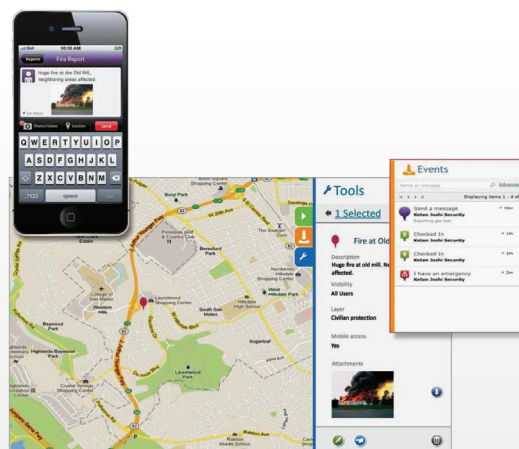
Bell 10:10 AM

Reports Fire Report

Huge fire at the Old Mill. Neighboring areas affected

Photo/Video Location Send

Q W E R T Y U I O P
A S D F G H J K L
Z X C V B N M
.?123 space Send

Tools

1 Selected

Fire at Old

Description
Huge fire at old mill. N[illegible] affected.

Visibility
All Users

Layer
Civilian protection

Mobile access
Yes

Attachments

Events

Name or message Advance

Displaying items 1 - 4 of

Send a message
Ketan Joshi Security

Checked In
Ketan Joshi Security

Checked In
Ketan Joshi Security

I have an emergency
Ketan Joshi Security

Laurelwood Shopping Center
South San Mateo
Sugarloaf
Laurelwood Park
Beresford Park
Hillsdale Shopping Center
West Hillsdale Park
Western Hills
Highlands-Baywood Park
Crystal Springs Shopping Center
Ralston
Belmont
Sugarloaf Park